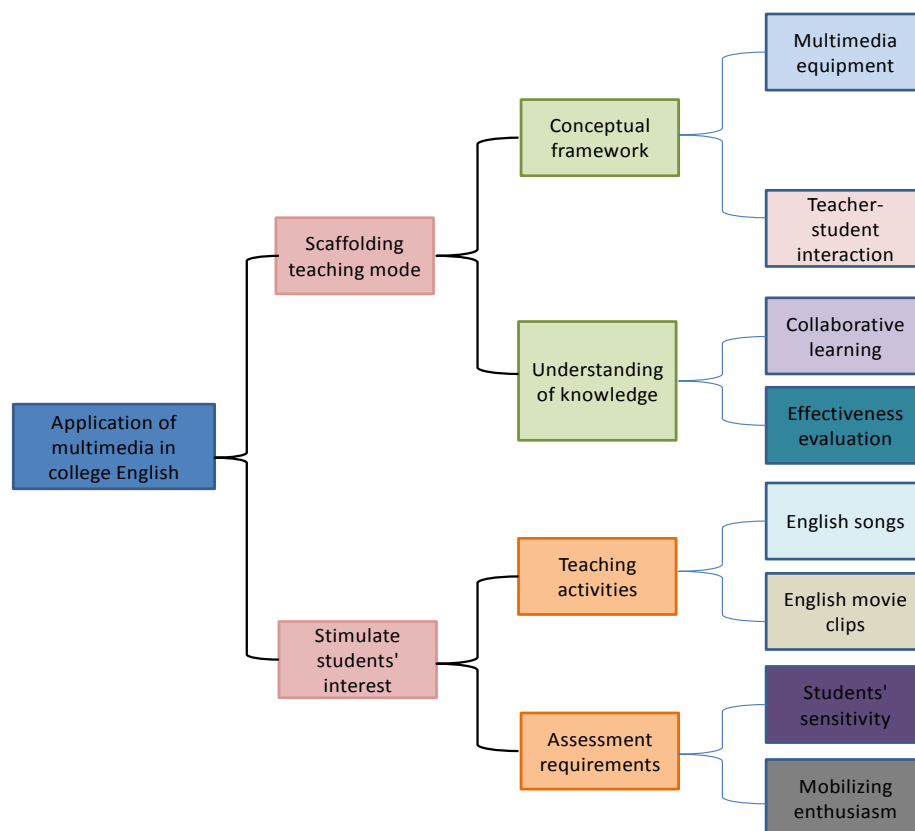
Application of multimedia in college English

Scaffolding teaching mode

Conceptual framework

Multimedia equipment

Teacher-student interaction

Understanding of knowledge

Collaborative learning

Effectiveness evaluation

Stimulate students' interest

Teaching activities

English songs

English movie clips

Assessment requirements

Students' sensitivity

Mobilizing enthusiasm